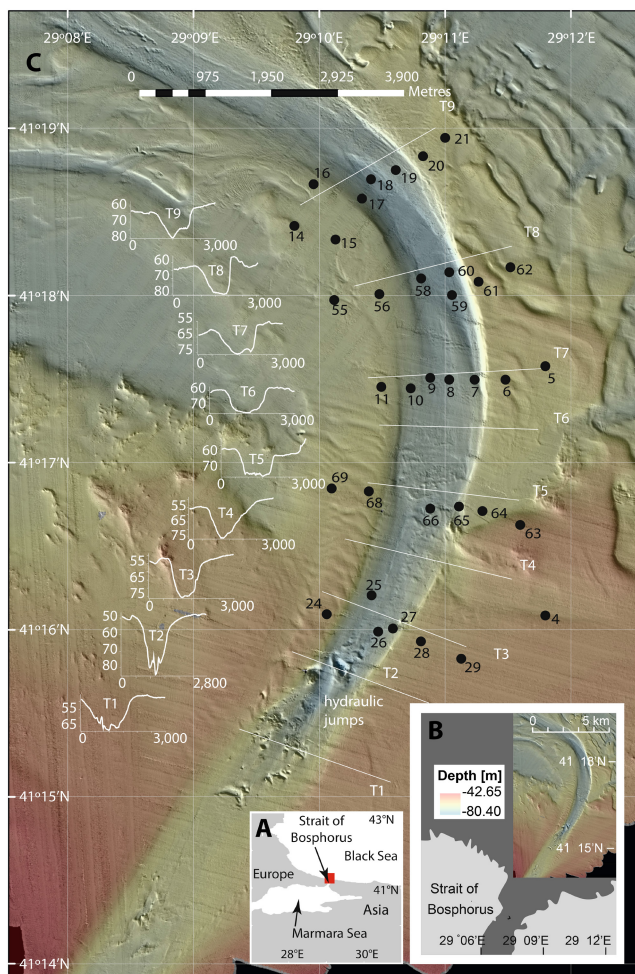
29°08'E 29°09'E 29°10'E 29°11'E 29°12'E

C

0 975 1,950 2,925 3,900 Metres

41°19'N

41°18'N

41°17'N

41°16'N

41°15'N

41°14'N

T9
21
20
19
18
16
17
14
15

T8
62
60
61
58
59
55
56

T7
5
11
10
9
8
7
6

T6

69
68
66
65
64
63

T5

T4

25
24
27
26
28
29
4

T3

T2

hydraulic jumps

T1

T9
60
70
80
0
3,000

T8
70
80
0
3,000

T7
55
65
75
0
3,000

T6
60
70
0
3,000

T5
60
70
0
3,000

T4
55
65
75
0
3,000

T3
55
65
75
0
3,000

T2
50
60
70
80
0
2,800

T1
55
65
0
3,000

A
43°N
Strait of Bosphorus
Black Sea
Europe
41°N
Asia
Marmara Sea
28°E
30°E

B
0 5 km
Depth [m]
-42.65
-80.40
41 18'N
41 15'N
Strait of Bosphorus
29 °06'E 29 09'E 29 12'E